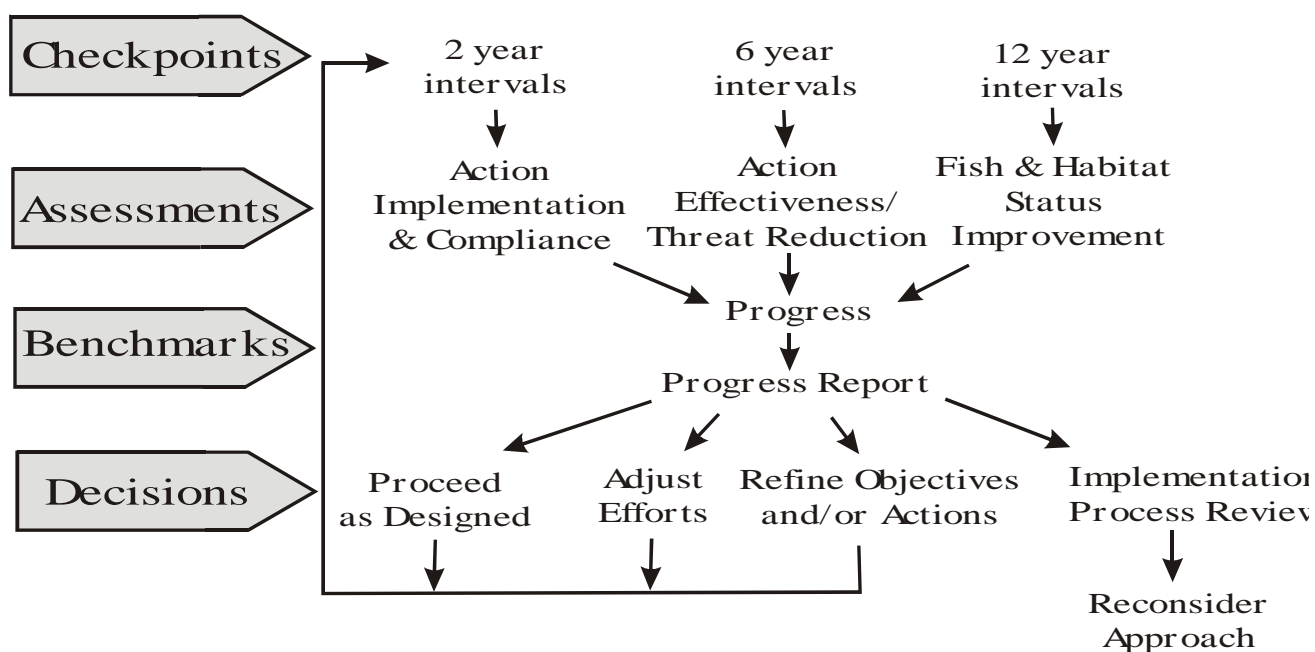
Checkpoints

Assessments

Benchmarks

Decisions

2 year intervals

6 year intervals

12 year intervals

Action Implementation & Compliance

Action Effectiveness/ Threat Reduction

Fish & Habitat Status Improvement

Progress

Progress Report

Proceed as Designed

Adjust Efforts

Refine Objectives and/or Actions

Implementation Process Review

Reconsider Approach